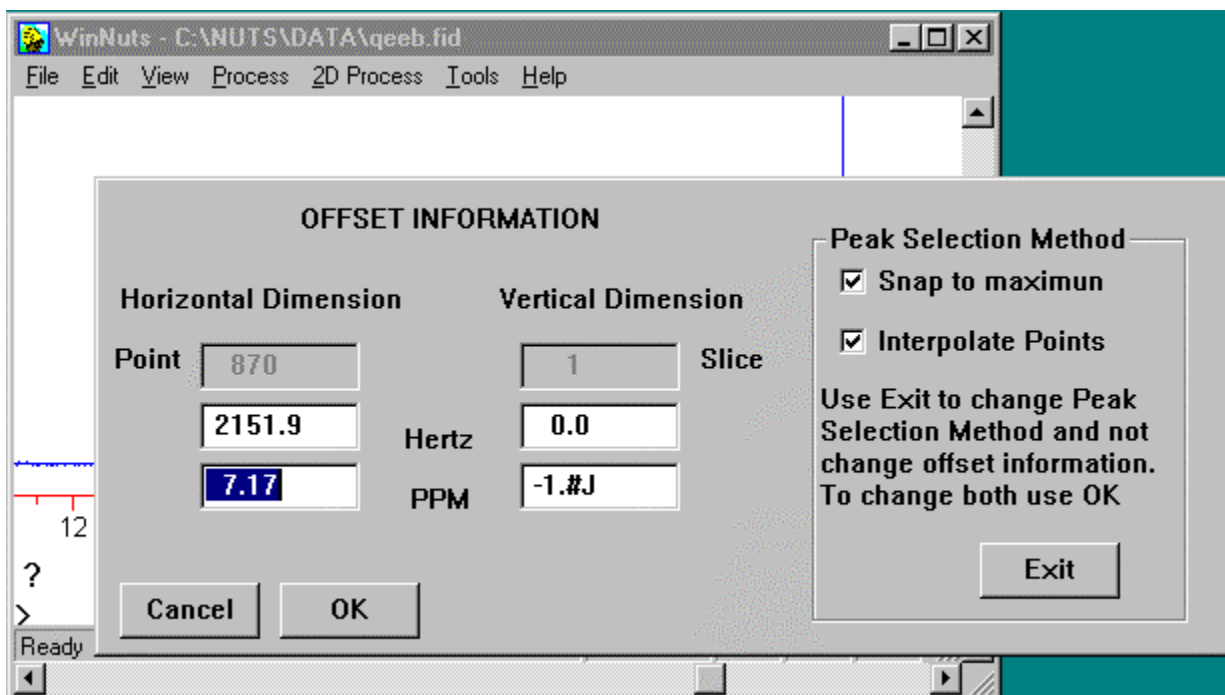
WinNuts - C:\NUTS\DATA\qeeb.fid

File Edit View Process 2D Process Tools Help

OFFSET INFORMATION

Horizontal Dimension

Vertical Dimension

Point 870

1 Slice

2151.9

Hertz

0.0

7.17

PPM

-1.#J

Peak Selection Method

☑ Snap to maximun

☑ Interpolate Points

Use Exit to change Peak Selection Method and not change offset information. To change both use OK

Exit

Cancel

OK

12

?

>

Ready